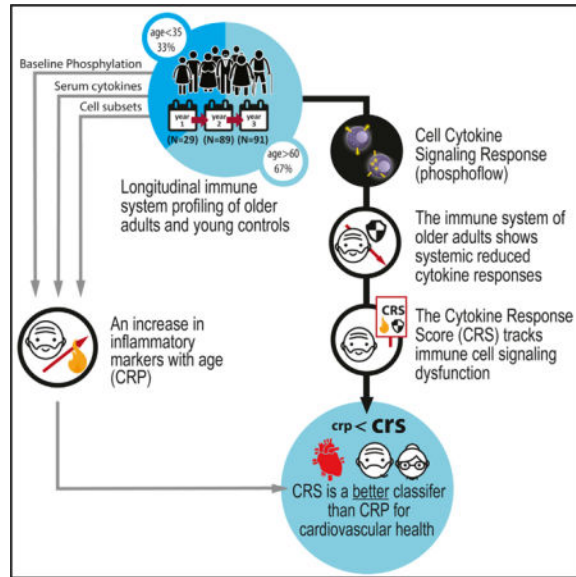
age<35
33%

Baseline Phosphylation

Serum cytokines

Cell subsets

year 1 year 2 year 3

(N=29) (N=89) (N=91)

age>60
67%

Longitudinal immune system profiling of older adults and young controls

Cell Cytokine Signaling Response (phosphoflow)

The immune system of older adults shows systemic reduced cytokine responses

CRS

The Cytokine Response Score (CRS) tracks immune cell signaling dysfunction

An increase in inflammatory markers with age (CRP)

crp < crs

CRS is a better classifer than CRP for cardiovascular health